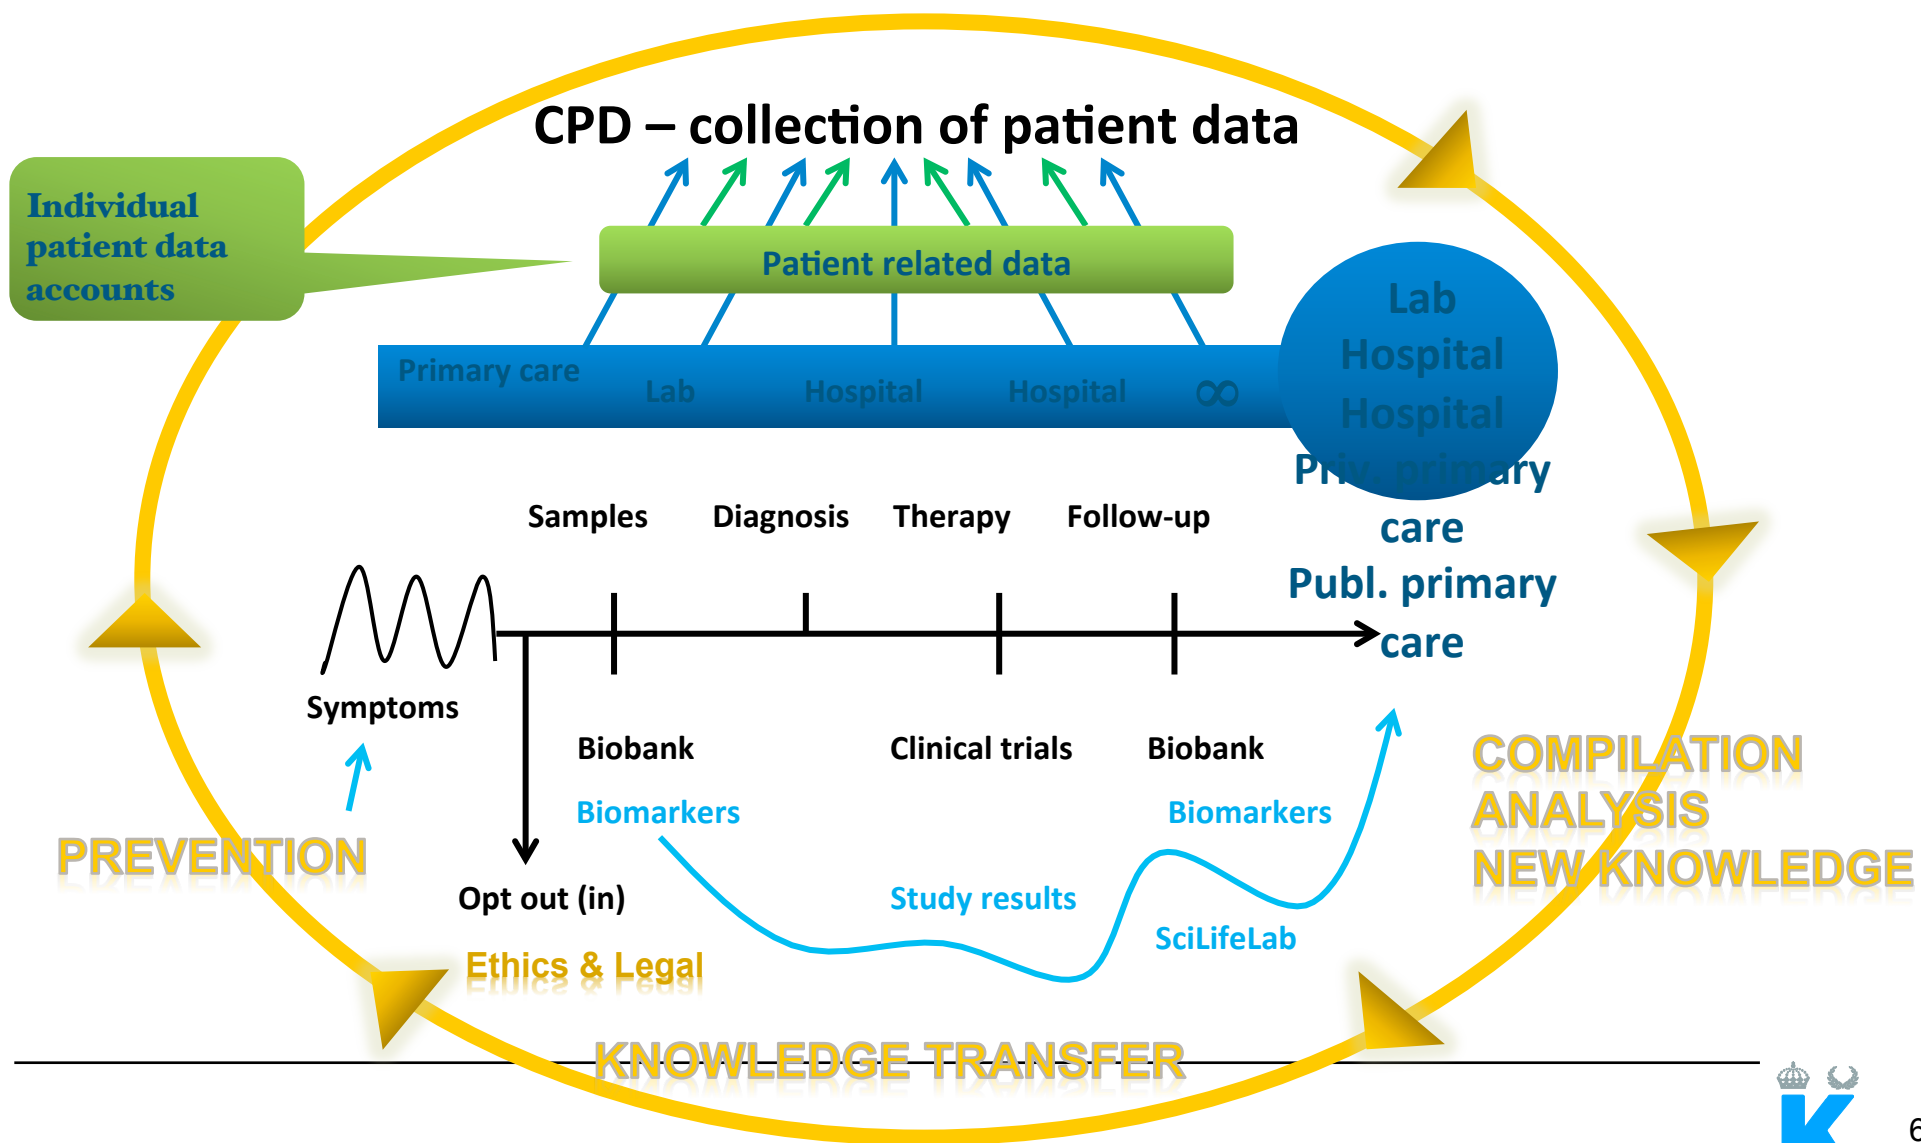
CPD – collection of patient data

Individual patient data accounts

Patient related data

Primary care Lab Hospital Hospital ∞

Lab
Hospital
Hospital
Priv. primary care
Publ. primary care

Samples Diagnosis Therapy Follow-up

Symptoms

Biobank Clinical trials Biobank

Biomarkers Biomarkers

Opt out (in)

Study results

SciLifeLab

Ethics & Legal

PREVENTION

COMPILATION
ANALYSIS
NEW KNOWLEDGE

KNOWLEDGE TRANSFER

6